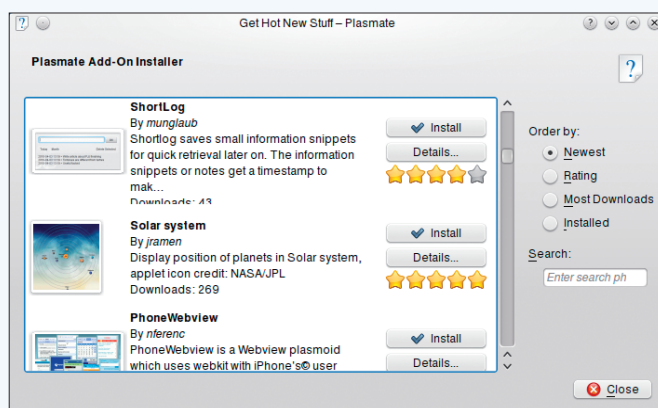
Get Hot New Stuff – Plasmate

Plasmate Add-On Installer

ShortLog
By munglaub
Shortlog saves small information snippets for quick retrieval later on. The information snippets or notes get a timestamp to mak...
Downloads: 43

Install
Details...

Solar system
By jramen
Display position of planets in Solar system, applet icon credit: NASA/JPL
Downloads: 269

Install
Details...

PhoneWebview
By nferenc
PhoneWebview is a Webview plasmoid which uses webkit with iPhone's© user

Install
Details...

Order by:
Newest
Rating
Most Downloads
Installed

Search:
Enter search ph

Close